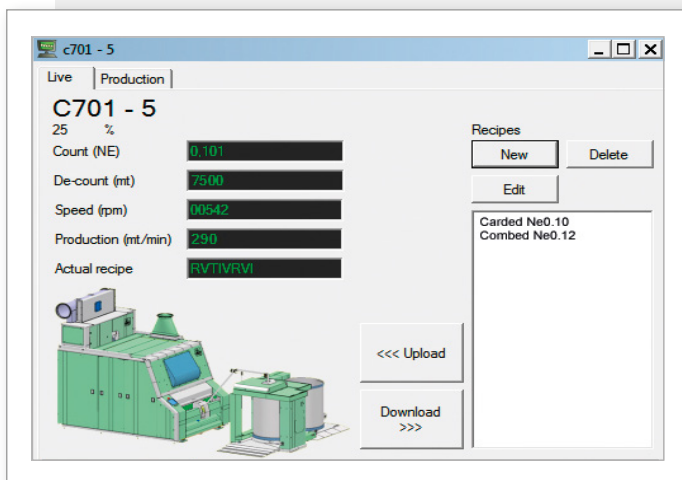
c701 - 5

Live | Production

C701 - 5
25 %

Recipes

New | Delete

Edit

Count (NE) 0,101
De-count (mt) 7500
Speed (rpm) 00542
Production (mt/min) 290
Actual recipe RVTIVRVI

Carded Ne0.10
Combed Ne0.12

<<< Upload

Download >>>